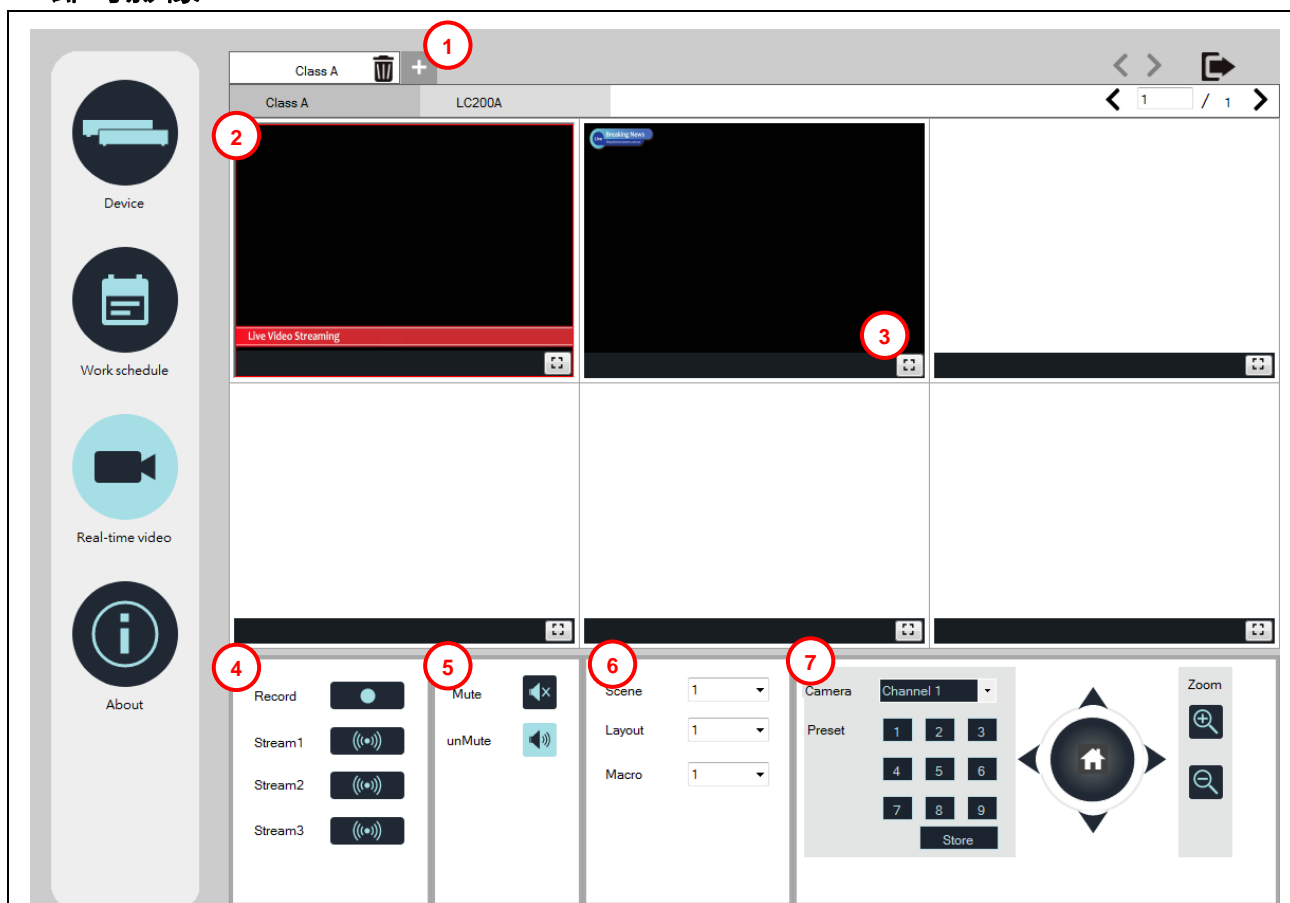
Class A
1
Class A
LC200A
1
/ 1
2
Breaking News
Live Video Streaming
3
Device
Work schedule
Real-time video
About
4
Record
Stream1
Stream2
Stream3
5
Mute
unMute
6
Scene 1
Layout 1
Macro 1
7
Camera Channel 1
Preset
1 2 3
4 5 6
7 8 9
Store
Zoom